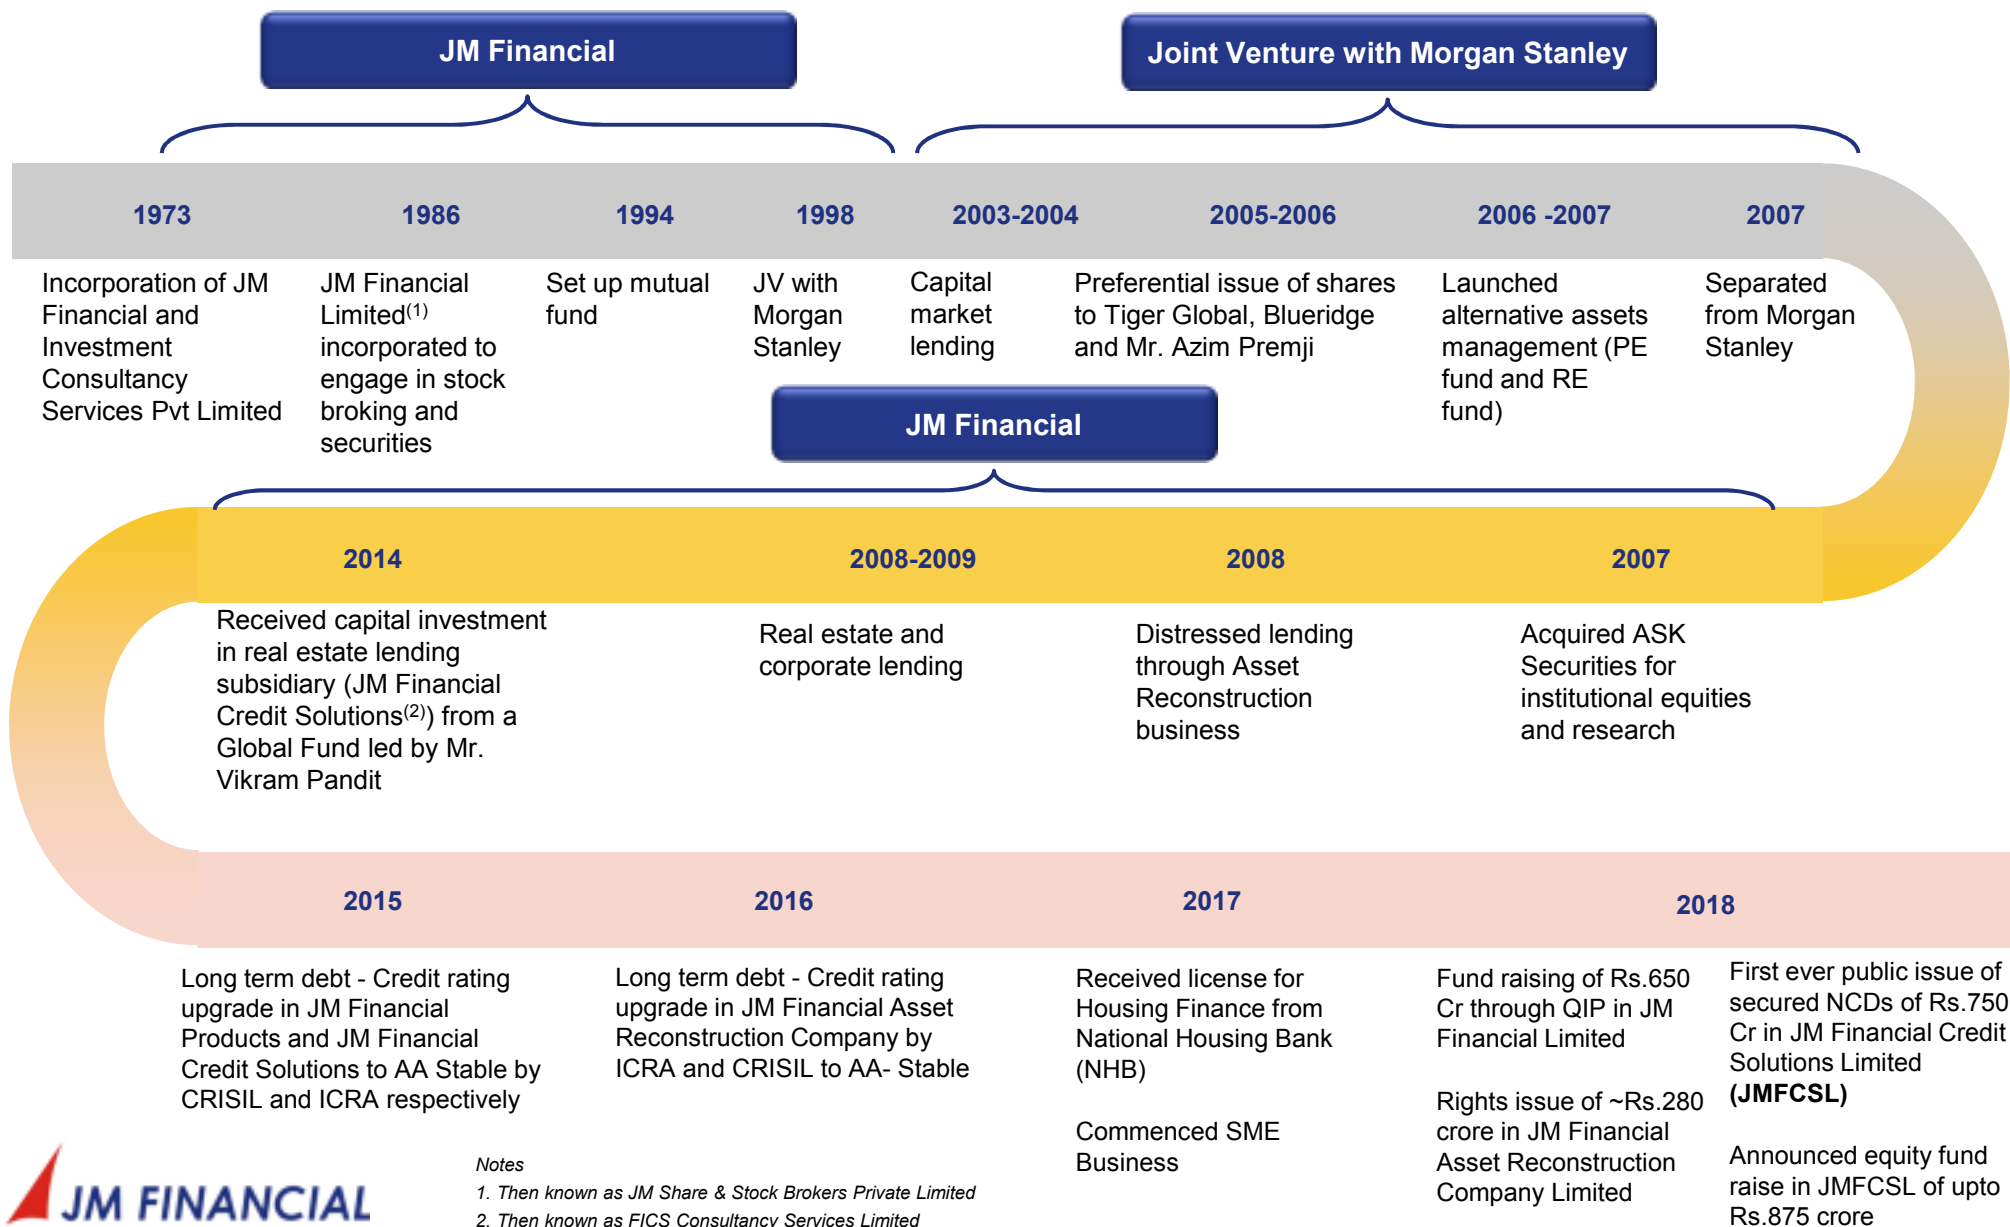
JM Financial

Joint Venture with Morgan Stanley

1973

Incorporation of JM Financial and Investment Consultancy Services Pvt Limited

1986

JM Financial Limited$^{(1)}$ incorporated to engage in stock broking and securities

1994

Set up mutual fund

1998

JV with Morgan Stanley

2003-2004

Capital market lending

2005-2006

Preferential issue of shares to Tiger Global, Blueridge and Mr. Azim Premji

2006 -2007

Launched alternative assets management (PE fund and RE fund)

2007

Separated from Morgan Stanley

JM Financial

2014

Received capital investment in real estate lending subsidiary (JM Financial Credit Solutions$^{(2)}$) from a Global Fund led by Mr. Vikram Pandit

2008-2009

Real estate and corporate lending

2008

Distressed lending through Asset Reconstruction business

2007

Acquired ASK Securities for institutional equities and research

2015

Long term debt - Credit rating upgrade in JM Financial Products and JM Financial Credit Solutions to AA Stable by CRISIL and ICRA respectively

2016

Long term debt - Credit rating upgrade in JM Financial Asset Reconstruction Company by ICRA and CRISIL to AA- Stable

2017

Received license for Housing Finance from National Housing Bank (NHB)

Commenced SME Business

2018

Fund raising of Rs.650 Cr through QIP in JM Financial Limited

Rights issue of ~Rs.280 crore in JM Financial Asset Reconstruction Company Limited

First ever public issue of secured NCDs of Rs.750 Cr in JM Financial Credit Solutions Limited **(JMFCSL)**

Announced equity fund raise in JMFCSL of upto Rs.875 crore

JM FINANCIAL

Notes
1. Then known as JM Share & Stock Brokers Private Limited
2. Then known as FICS Consultancy Services Limited